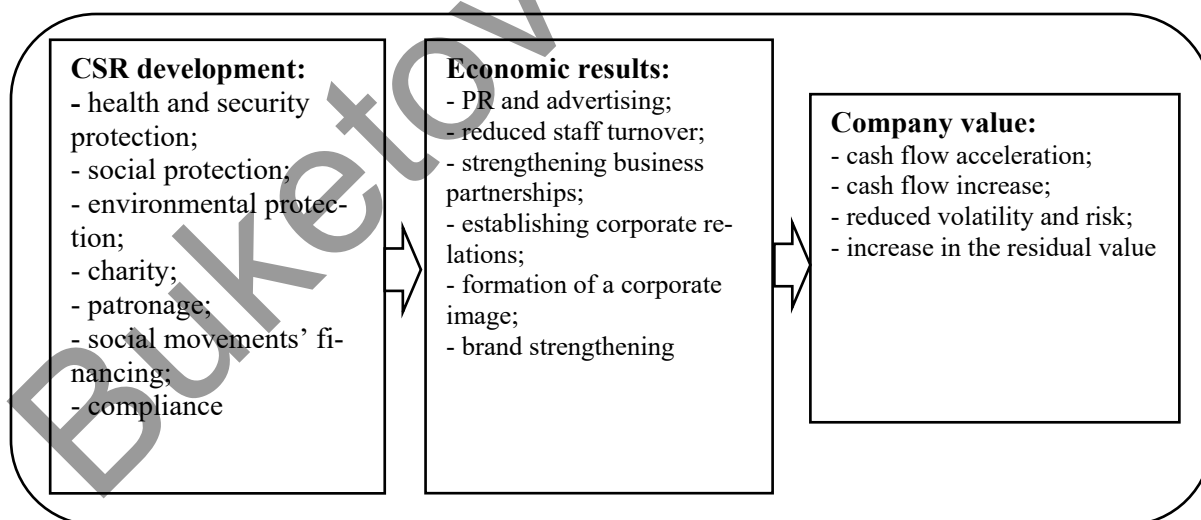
**CSR development:**
- health and security protection;
- social protection;
- environmental protection;
- charity;
- patronage;
- social movements' financing;
- compliance

**Economic results:**
- PR and advertising;
- reduced staff turnover;
- strengthening business partnerships;
- establishing corporate relations;
- formation of a corporate image;
- brand strengthening

**Company value:**
- cash flow acceleration;
- cash flow increase;
- reduced volatility and risk;
- increase in the residual value

Buketov